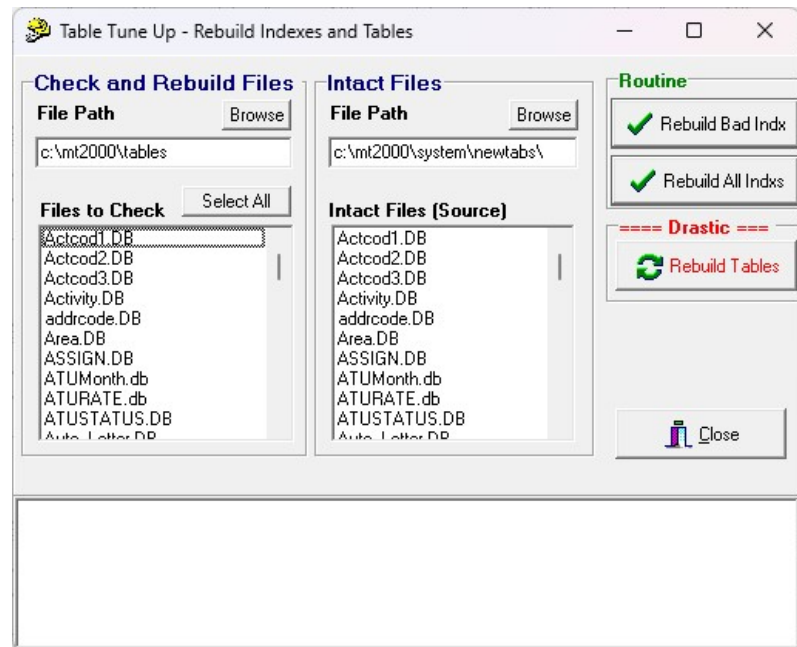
Table Tune Up - Rebuild Indexes and Tables

Check and Rebuild Files
File Path
Browse
c:\mt2000\tables
Files to Check
Select All
Actcod1.DB
Actcod2.DB
Actcod3.DB
Activity.DB
addrcode.DB
Area.DB
ASSIGN.DB
ATUMonth.db
ATURATE.db
ATUSTATUS.DB
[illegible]

Intact Files
File Path
Browse
c:\mt2000\system\newtabs\
Intact Files (Source)
Actcod1.DB
Actcod2.DB
Actcod3.DB
Activity.DB
addrcode.DB
Area.DB
ASSIGN.DB
ATUMonth.db
ATURATE.db
ATUSTATUS.DB
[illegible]

Routine
Rebuild Bad Indx
Rebuild All Indxs

==== Drastic ===
Rebuild Tables

Close